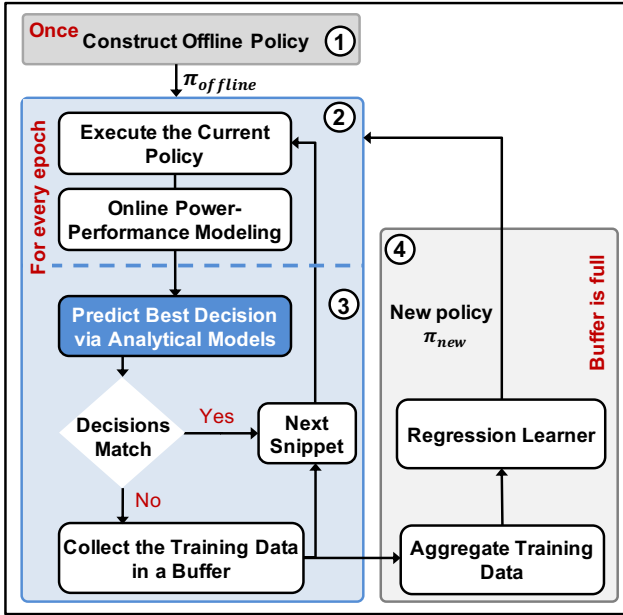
Once Construct Offline Policy ①

$\pi_{offline}$

②

For every epoch

Execute the Current Policy

Online Power-Performance Modeling

③

Predict Best Decision via Analytical Models

Decisions Match

Yes

Next Snippet

No

Collect the Training Data in a Buffer

④

New policy $\pi_{new}$

Buffer is full

Regression Learner

Aggregate Training Data